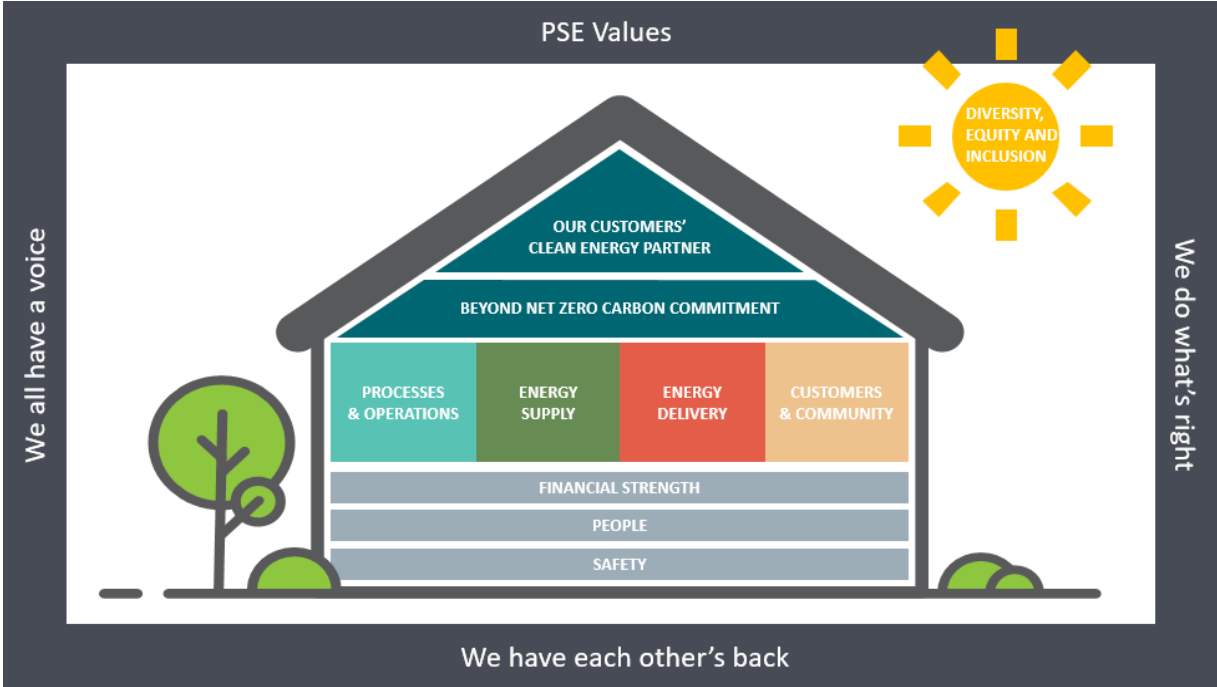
PSE Values

We all have a voice

DIVERSITY, EQUITY AND INCLUSION

OUR CUSTOMERS' CLEAN ENERGY PARTNER

BEYOND NET ZERO CARBON COMMITMENT

| PROCESSES & OPERATIONS | ENERGY SUPPLY | ENERGY DELIVERY | CUSTOMERS & COMMUNITY |
|---|---|---|---|

FINANCIAL STRENGTH

PEOPLE

SAFETY

We do what's right

We have each other's back